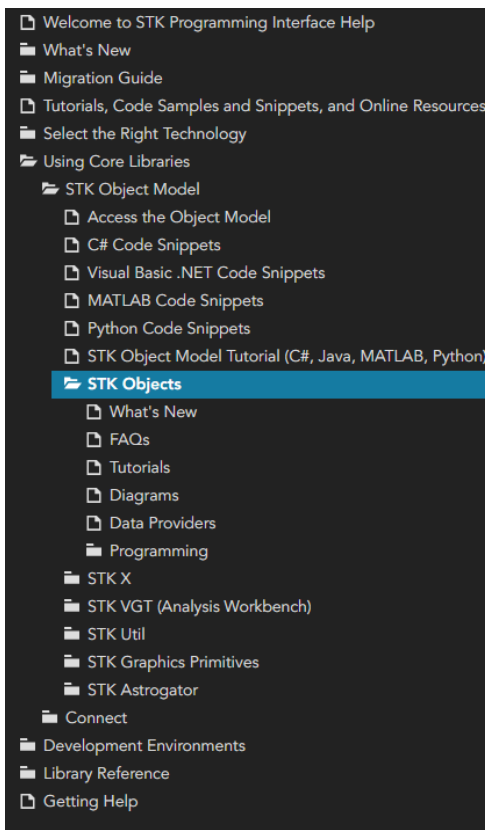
Welcome to STK Programming Interface Help
What's New
Migration Guide
Tutorials, Code Samples and Snippets, and Online Resources
Select the Right Technology
Using Core Libraries
STK Object Model
Access the Object Model
C# Code Snippets
Visual Basic .NET Code Snippets
MATLAB Code Snippets
Python Code Snippets
STK Object Model Tutorial (C#, Java, MATLAB, Python)
STK Objects
What's New
FAQs
Tutorials
Diagrams
Data Providers
Programming
STK X
STK VGT (Analysis Workbench)
STK Util
STK Graphics Primitives
STK Astrogator
Connect
Development Environments
Library Reference
Getting Help